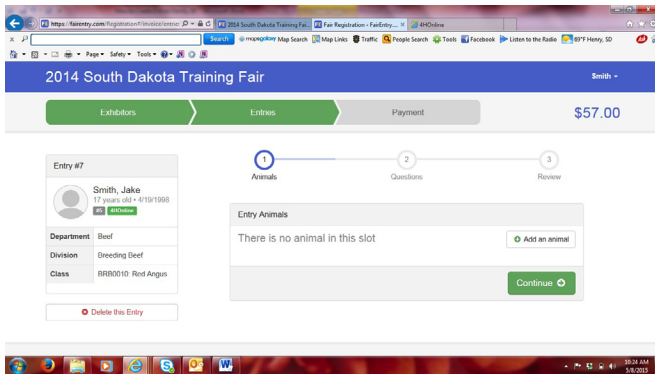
https://fairentry.com/Registration#/invoice/entries
2014 South Dakota Training Fai...
Fair Registration - FairEntry...
4HOnline

Search
mapquest Map Search
Map Links
Traffic
People Search
Tools
Facebook
Listen to the Radio
89°F Henry, SD

Page ▾ Safety ▾ Tools ▾

2014 South Dakota Training Fair
Smith ▾

Exhibitors
Entries
Payment
$57.00

Entry #7
Smith, Jake
17 years old • 4/19/1998
#5 4HOnline

| Department | Beef |
|---|---|
| Division | Breeding Beef |
| Class | BRB0010: Red Angus |

Delete this Entry

1 Animals
2 Questions
3 Review

Entry Animals
There is no animal in this slot
Add an animal

Continue

10:24 AM
5/8/2015